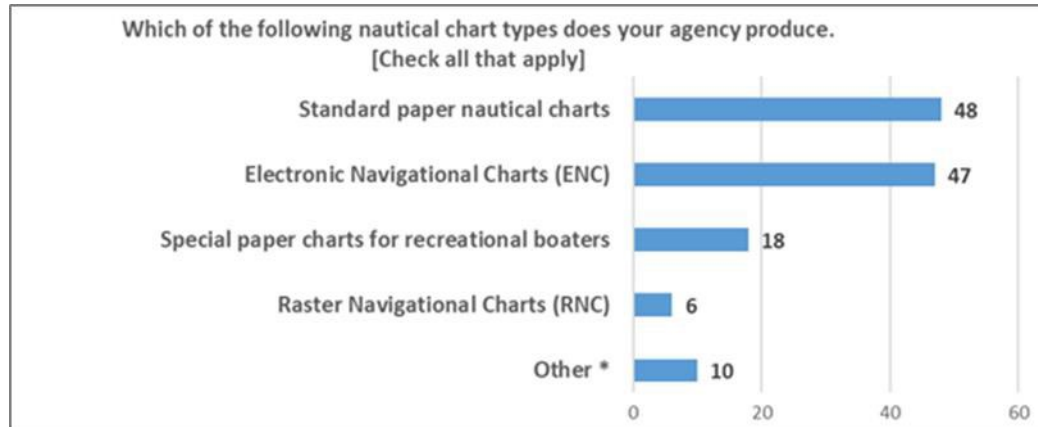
Which of the following nautical chart types does your agency produce.
[Check all that apply]

Standard paper nautical charts 48

Electronic Navigational Charts (ENC) 47

Special paper charts for recreational boaters 18

Raster Navigational Charts (RNC) 6

Other * 10

0 20 40 60